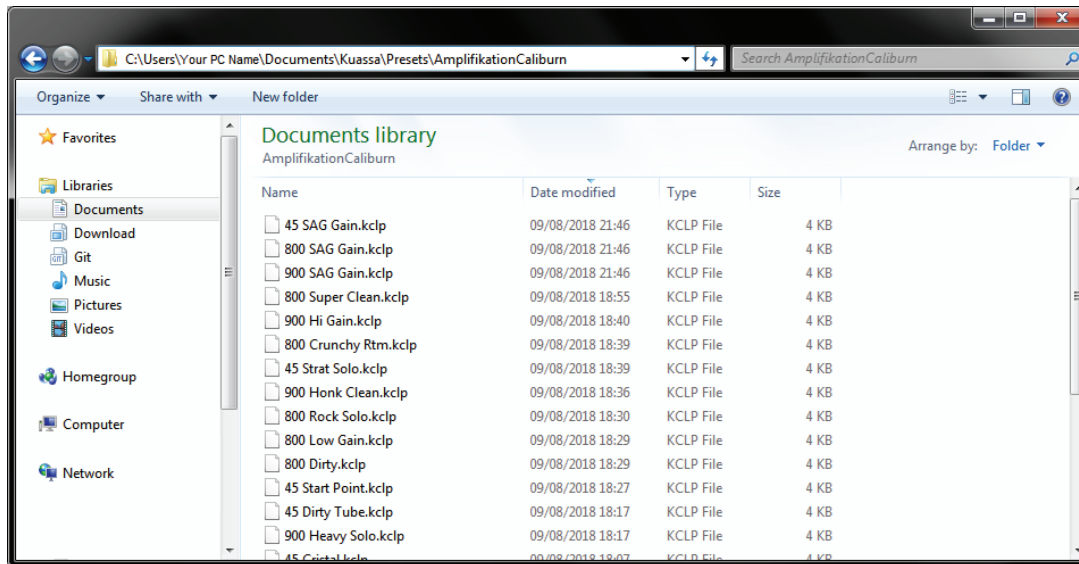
C:\Users\Your PC Name\Documents\Kuassa\Presets\AmplifikationCaliburn

Search AmplifikationCaliburn

Organize ▾ Share with ▾ New folder

Favorites

Libraries
Documents
Download
Git
Music
Pictures
Videos

Homegroup

Computer

Network

Documents library
AmplifikationCaliburn

Arrange by: Folder ▾

| Name | Date modified | Type | Size |
|---|---|---|---|
| 45 SAG Gain.kclp | 09/08/2018 21:46 | KCLP File | 4 KB |
| 800 SAG Gain.kclp | 09/08/2018 21:46 | KCLP File | 4 KB |
| 900 SAG Gain.kclp | 09/08/2018 21:46 | KCLP File | 4 KB |
| 800 Super Clean.kclp | 09/08/2018 18:55 | KCLP File | 4 KB |
| 900 Hi Gain.kclp | 09/08/2018 18:40 | KCLP File | 4 KB |
| 800 Crunchy Rtm.kclp | 09/08/2018 18:39 | KCLP File | 4 KB |
| 45 Strat Solo.kclp | 09/08/2018 18:39 | KCLP File | 4 KB |
| 900 Honk Clean.kclp | 09/08/2018 18:36 | KCLP File | 4 KB |
| 800 Rock Solo.kclp | 09/08/2018 18:30 | KCLP File | 4 KB |
| 800 Low Gain.kclp | 09/08/2018 18:29 | KCLP File | 4 KB |
| 800 Dirty.kclp | 09/08/2018 18:29 | KCLP File | 4 KB |
| 45 Start Point.kclp | 09/08/2018 18:27 | KCLP File | 4 KB |
| 45 Dirty Tube.kclp | 09/08/2018 18:17 | KCLP File | 4 KB |
| 900 Heavy Solo.kclp | 09/08/2018 18:17 | KCLP File | 4 KB |
| 45 Cristal.kclp | 09/08/2018 18:07 | KCLP File | 4 KB |